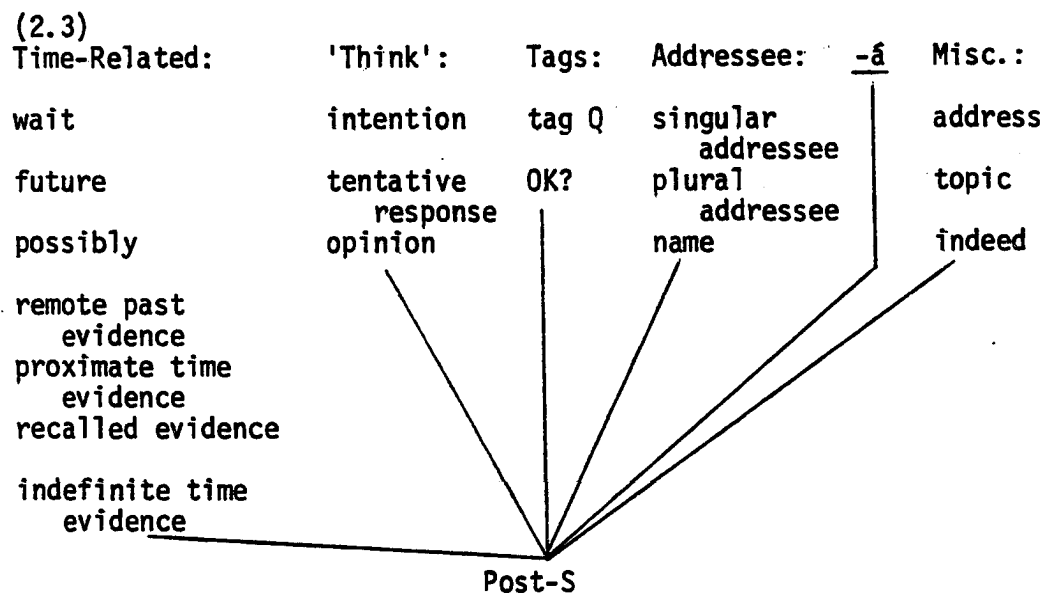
(2.3)

Time-Related:
wait
future
possibly
remote past evidence
proximate time evidence
recalled evidence
indefinite time evidence

'Think':
intention
tentative response
opinion

Tags:
tag Q
OK?

Addressee:
singular addressee
plural addressee
name

<u>-á</u>

Misc.:
address
topic
indeed

Post-S